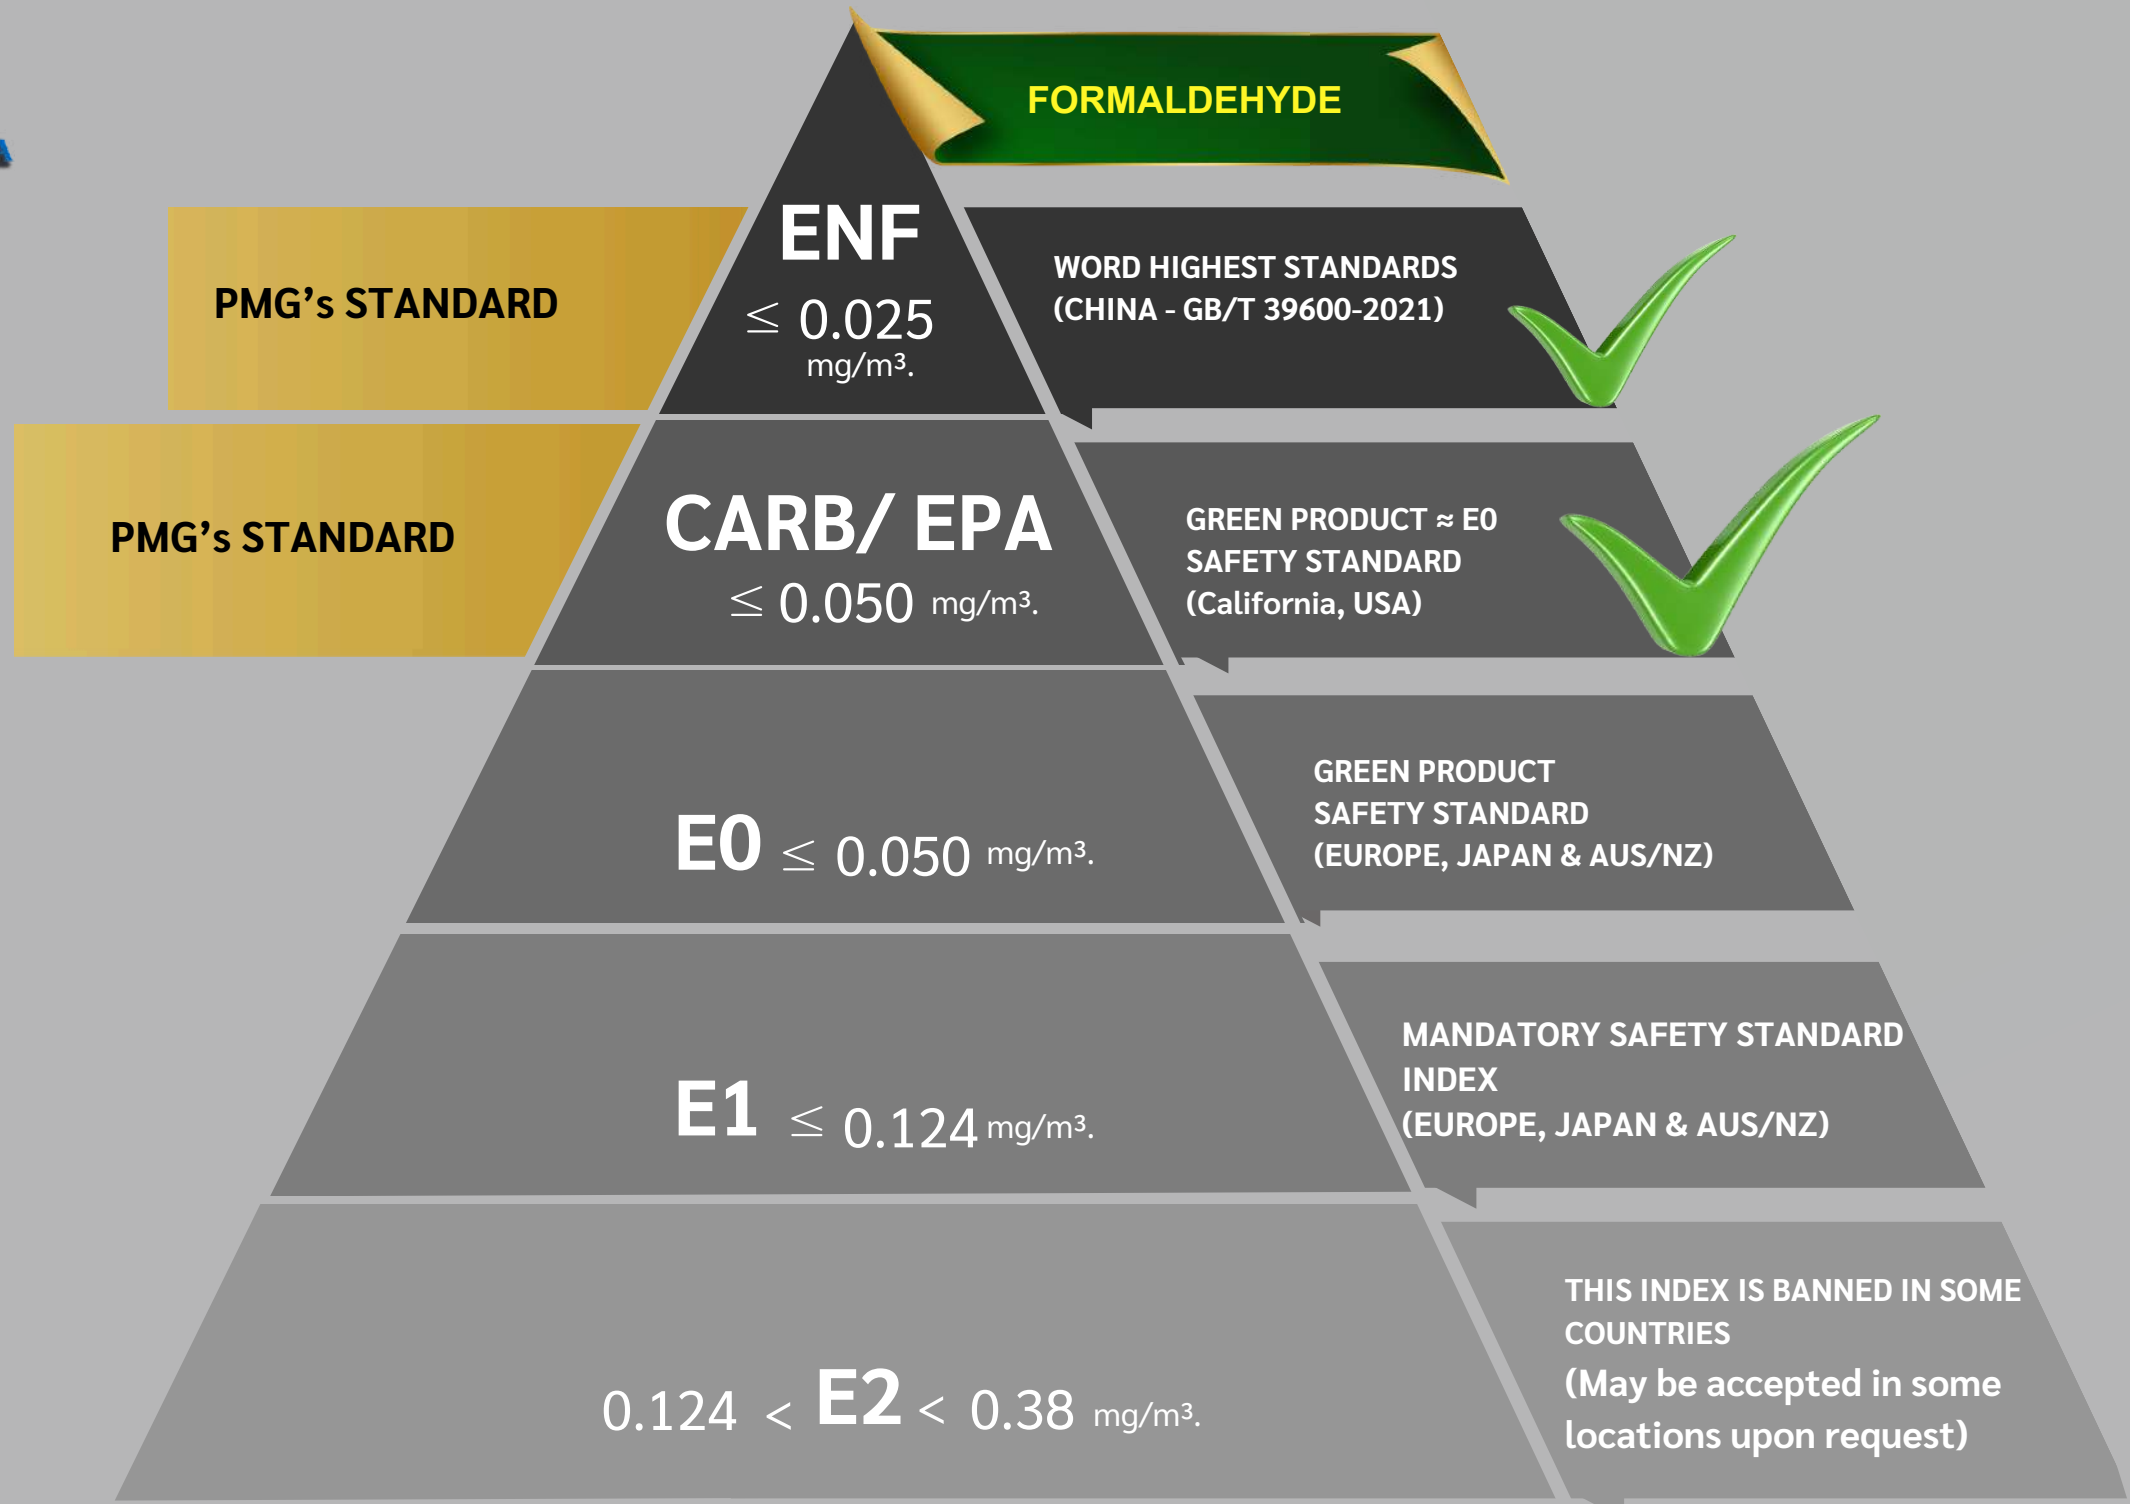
FORMALDEHYDE

PMG's STANDARD

ENF
$\leq 0.025$ mg/m³.

WORD HIGHEST STANDARDS
(CHINA - GB/T 39600-2021)

PMG's STANDARD

CARB/ EPA
$\leq 0.050$ mg/m³.

GREEN PRODUCT ≈ E0
SAFETY STANDARD
(California, USA)

E0 $\leq 0.050$ mg/m³.

GREEN PRODUCT
SAFETY STANDARD
(EUROPE, JAPAN & AUS/NZ)

E1 $\leq 0.124$ mg/m³.

MANDATORY SAFETY STANDARD
INDEX
(EUROPE, JAPAN & AUS/NZ)

$0.124 <$ E2 $< 0.38$ mg/m³.

THIS INDEX IS BANNED IN SOME COUNTRIES
(May be accepted in some locations upon request)